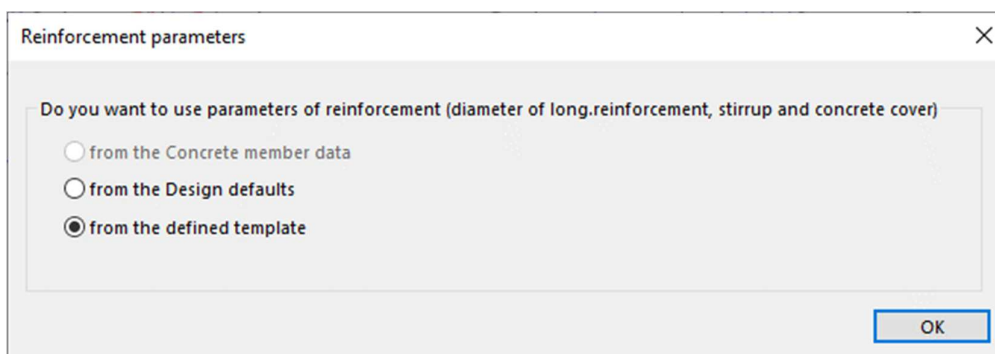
Reinforcement parameters

×

Do you want to use parameters of reinforcement (diameter of long.reinforcement, stirrup and concrete cover)

from the Concrete member data

from the Design defaults

from the defined template

OK